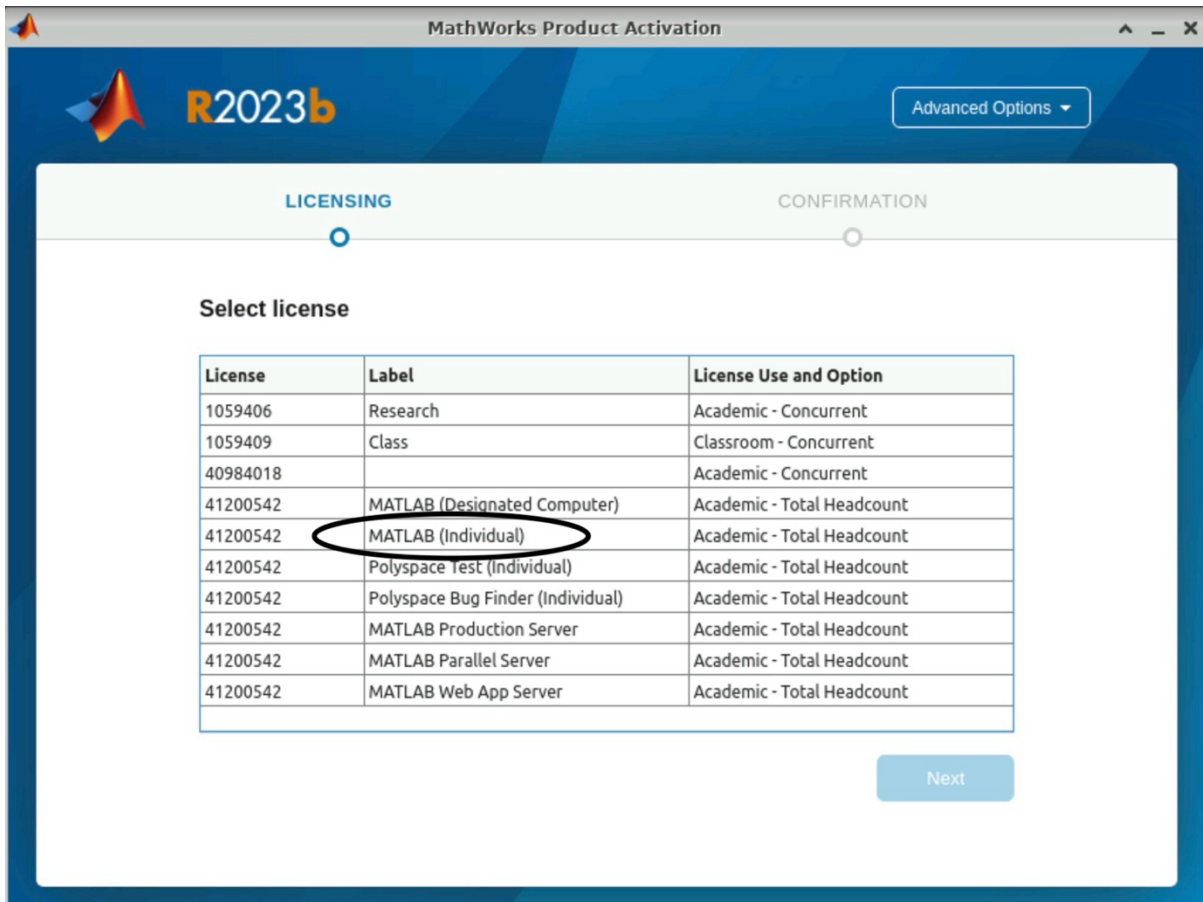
MathWorks Product Activation

R2023b

Advanced Options

LICENSING

CONFIRMATION

Select license

| License | Label | License Use and Option |
|---|---|---|
| 1059406 | Research | Academic - Concurrent |
| 1059409 | Class | Classroom - Concurrent |
| 40984018 | | Academic - Concurrent |
| 41200542 | MATLAB (Designated Computer) | Academic - Total Headcount |
| 41200542 | MATLAB (Individual) | Academic - Total Headcount |
| 41200542 | Polyspace Test (Individual) | Academic - Total Headcount |
| 41200542 | Polyspace Bug Finder (Individual) | Academic - Total Headcount |
| 41200542 | MATLAB Production Server | Academic - Total Headcount |
| 41200542 | MATLAB Parallel Server | Academic - Total Headcount |
| 41200542 | MATLAB Web App Server | Academic - Total Headcount |

Next